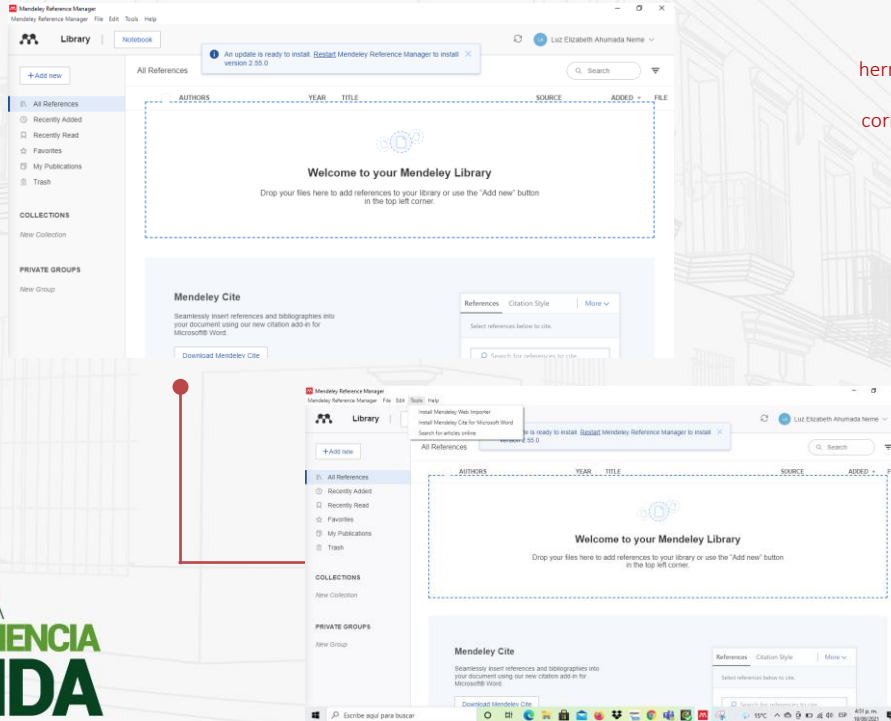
Mendeley Reference Manager
Mendeley Reference Manager File Edit Tools Help

Library | Notebook

An update is ready to install. Restart Mendeley Reference Manager to install version 2.55.0

Luz Elizabeth Ahumada Neme

+Add new

All References
Recently Added
Recently Read
Favorites
My Publications
Trash

COLLECTIONS
New Collection

PRIVATE GROUPS
New Group

All References

Search

AUTHORS YEAR TITLE SOURCE ADDED FILE

Welcome to your Mendeley Library

Drop your files here to add references to your library or use the "Add new" button in the top left corner.

Mendeley Cite

Seamlessly insert references and bibliographies into your document using our new citation add-in for Microsoft® Word.

Download Mendeley Cite

References Citation Style More

Select references below to cite.

Search for references to cite

herr

cor

Mendeley Reference Manager
Mendeley Reference Manager File Edit Tools Help

Install Mendeley Web Importer
Install Mendeley Cite for Microsoft Word
Search for articles online

Library

An update is ready to install. Restart Mendeley Reference Manager to install version 55.0

Luz Elizabeth Ahumada Neme

+Add new

All References
Recently Added
Recently Read
Favorites
My Publications
Trash

COLLECTIONS
New Collection

PRIVATE GROUPS
New Group

All References

Search

AUTHORS YEAR TITLE SOURCE ADDED

Welcome to your Mendeley Library

Drop your files here to add references to your library or use the "Add new" button in the top left corner.

Mendeley Cite

Seamlessly insert references and bibliographies into your document using our new citation add-in for Microsoft® Word.

Download Mendeley Cite

References Citation Style More

Select references below to cite.

Search for references to cite

Escribe aquí para buscar

15°C ESP 4:01 p. m. 18/08/2021

ENCIA
IDA